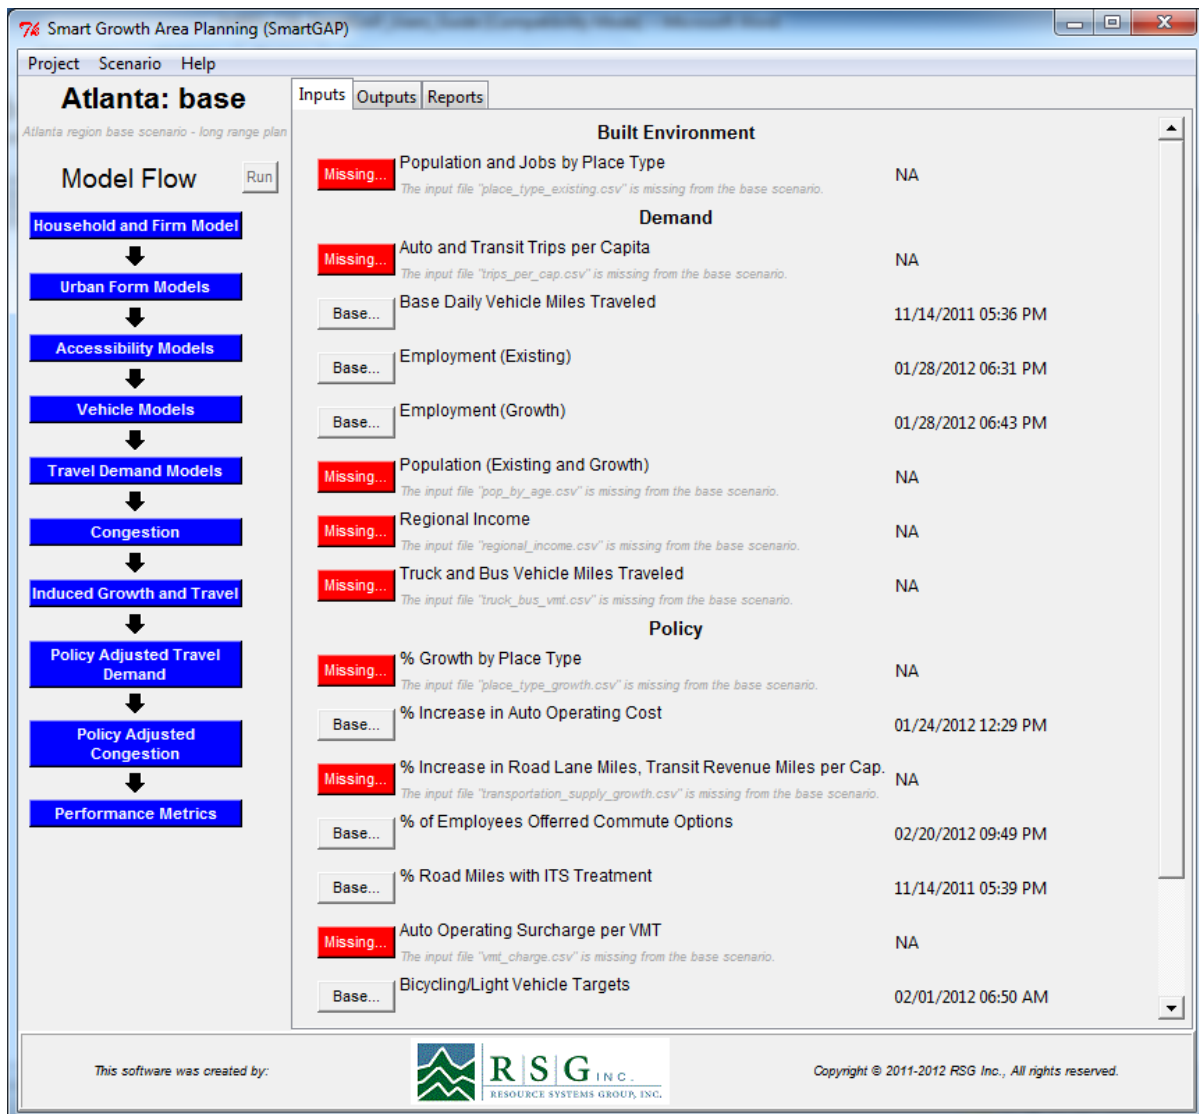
Smart Growth Area Planning (SmartGAP)

Project Scenario Help

Atlanta: base

Atlanta region base scenario - long range plan

Model Flow Run

Household and Firm Model

Urban Form Models

Accessibility Models

Vehicle Models

Travel Demand Models

Congestion

Induced Growth and Travel

Policy Adjusted Travel Demand

Policy Adjusted Congestion

Performance Metrics

Inputs Outputs Reports

Built Environment

Missing... Population and Jobs by Place Type
The input file "place_type_existing.csv" is missing from the base scenario. NA

Demand

Missing... Auto and Transit Trips per Capita
The input file "trips_per_cap.csv" is missing from the base scenario. NA

Base... Base Daily Vehicle Miles Traveled 11/14/2011 05:36 PM

Base... Employment (Existing) 01/28/2012 06:31 PM

Base... Employment (Growth) 01/28/2012 06:43 PM

Missing... Population (Existing and Growth)
The input file "pop_by_age.csv" is missing from the base scenario. NA

Missing... Regional Income
The input file "regional_income.csv" is missing from the base scenario. NA

Missing... Truck and Bus Vehicle Miles Traveled
The input file "truck_bus_vmt.csv" is missing from the base scenario. NA

Policy

Missing... % Growth by Place Type
The input file "place_type_growth.csv" is missing from the base scenario. NA

Base... % Increase in Auto Operating Cost 01/24/2012 12:29 PM

Missing... % Increase in Road Lane Miles, Transit Revenue Miles per Cap.
The input file "transportation_supply_growth.csv" is missing from the base scenario. NA

Base... % of Employees Offerred Commute Options 02/20/2012 09:49 PM

Base... % Road Miles with ITS Treatment 11/14/2011 05:39 PM

Missing... Auto Operating Surcharge per VMT
The input file "vmt_charge.csv" is missing from the base scenario. NA

Base... Bicycling/Light Vehicle Targets 02/01/2012 06:50 AM

This software was created by:

RSG INC. RESOURCE SYSTEMS GROUP, INC.

Copyright © 2011-2012 RSG Inc., All rights reserved.